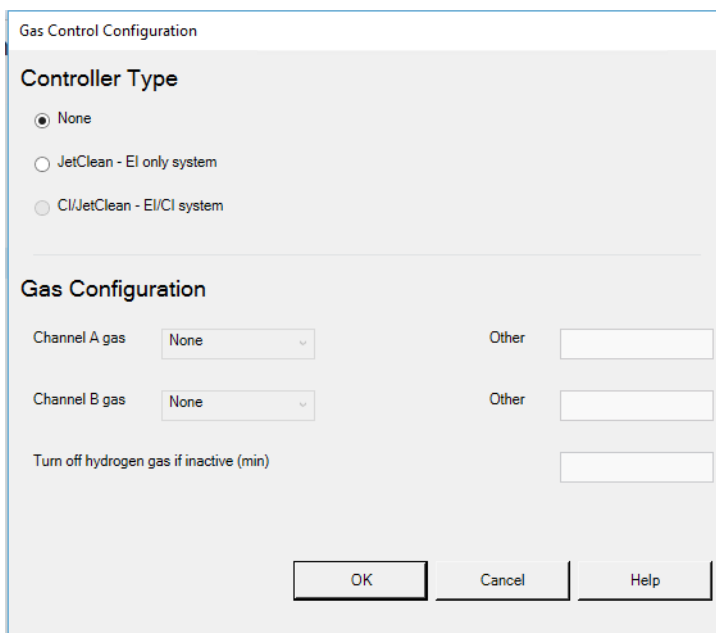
Gas Control Configuration

Controller Type

None

JetClean - EI only system

CI/JetClean - EI/CI system

Gas Configuration

Channel A gas None Other

Channel B gas None Other

Turn off hydrogen gas if inactive (min)

OK Cancel Help